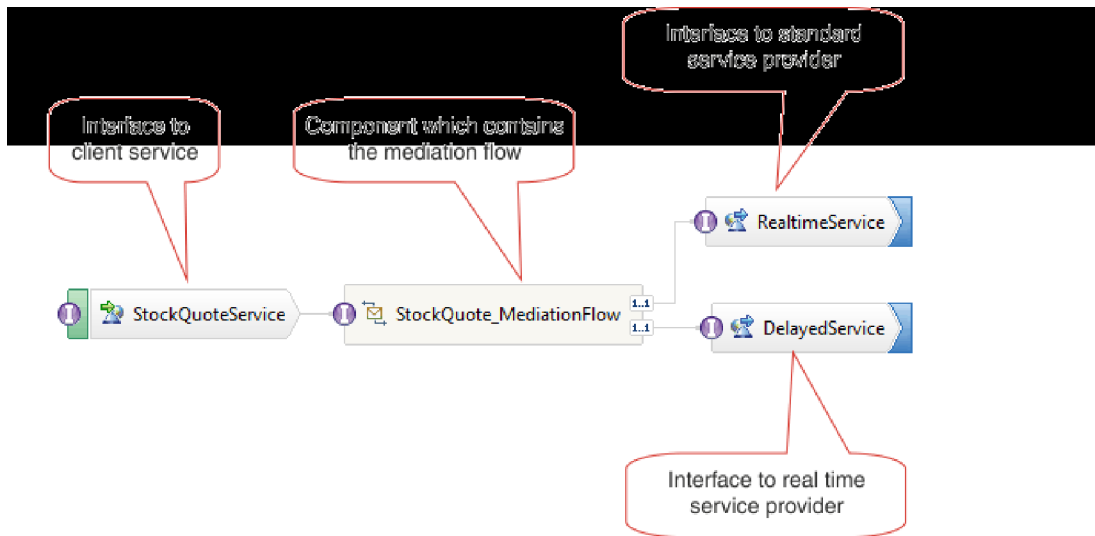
Interface to standard service provider

Interface to client service

Component which contains the mediation flow

I RealtimeService

I StockQuoteService

I StockQuote_MediationFlow

1..1

1..1

I DelayedService

Interface to real time service provider